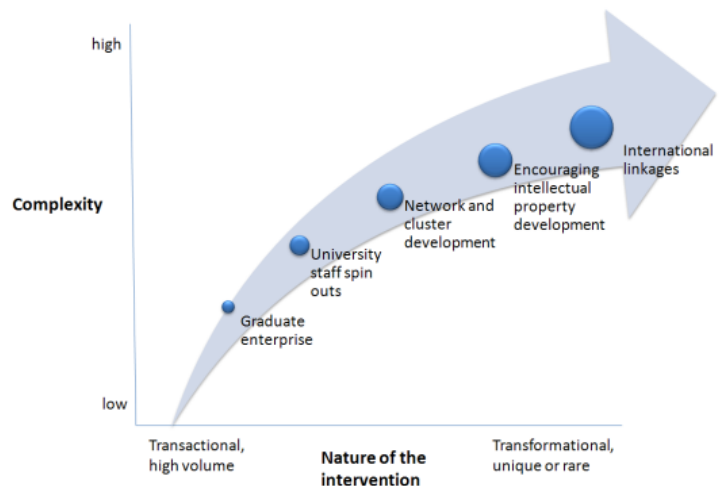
high

Complexity

low

Graduate enterprise

University staff spin outs

Network and cluster development

Encouraging intellectual property development

International linkages

Transactional, high volume

Nature of the intervention

Transformational, unique or rare